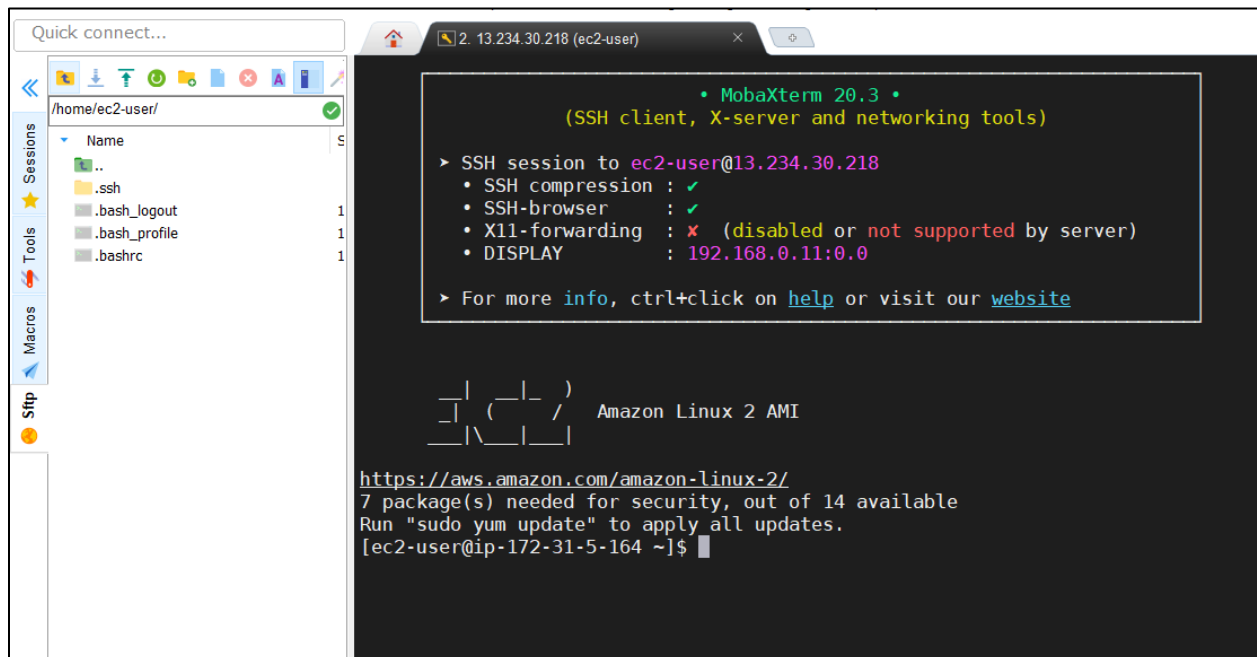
Quick connect...

2. 13.234.30.218 (ec2-user)

Sessions
Tools
Macros
Sftp

/home/ec2-user/

Name
S

..
.ssh
.bash_logout 1
.bash_profile 1
.bashrc 1

• MobaXterm 20.3 •
(SSH client, X-server and networking tools)

➤ SSH session to ec2-user@13.234.30.218
• SSH compression : ✔
• SSH-browser : ✔
• X11-forwarding : ✘ (disabled or not supported by server)
• DISPLAY : 192.168.0.11:0.0

➤ For more info, ctrl+click on help or visit our website

__| __|_ )
_| ( / Amazon Linux 2 AMI
___|\___|___|

https://aws.amazon.com/amazon-linux-2/
7 package(s) needed for security, out of 14 available
Run "sudo yum update" to apply all updates.
[ec2-user@ip-172-31-5-164 ~]$